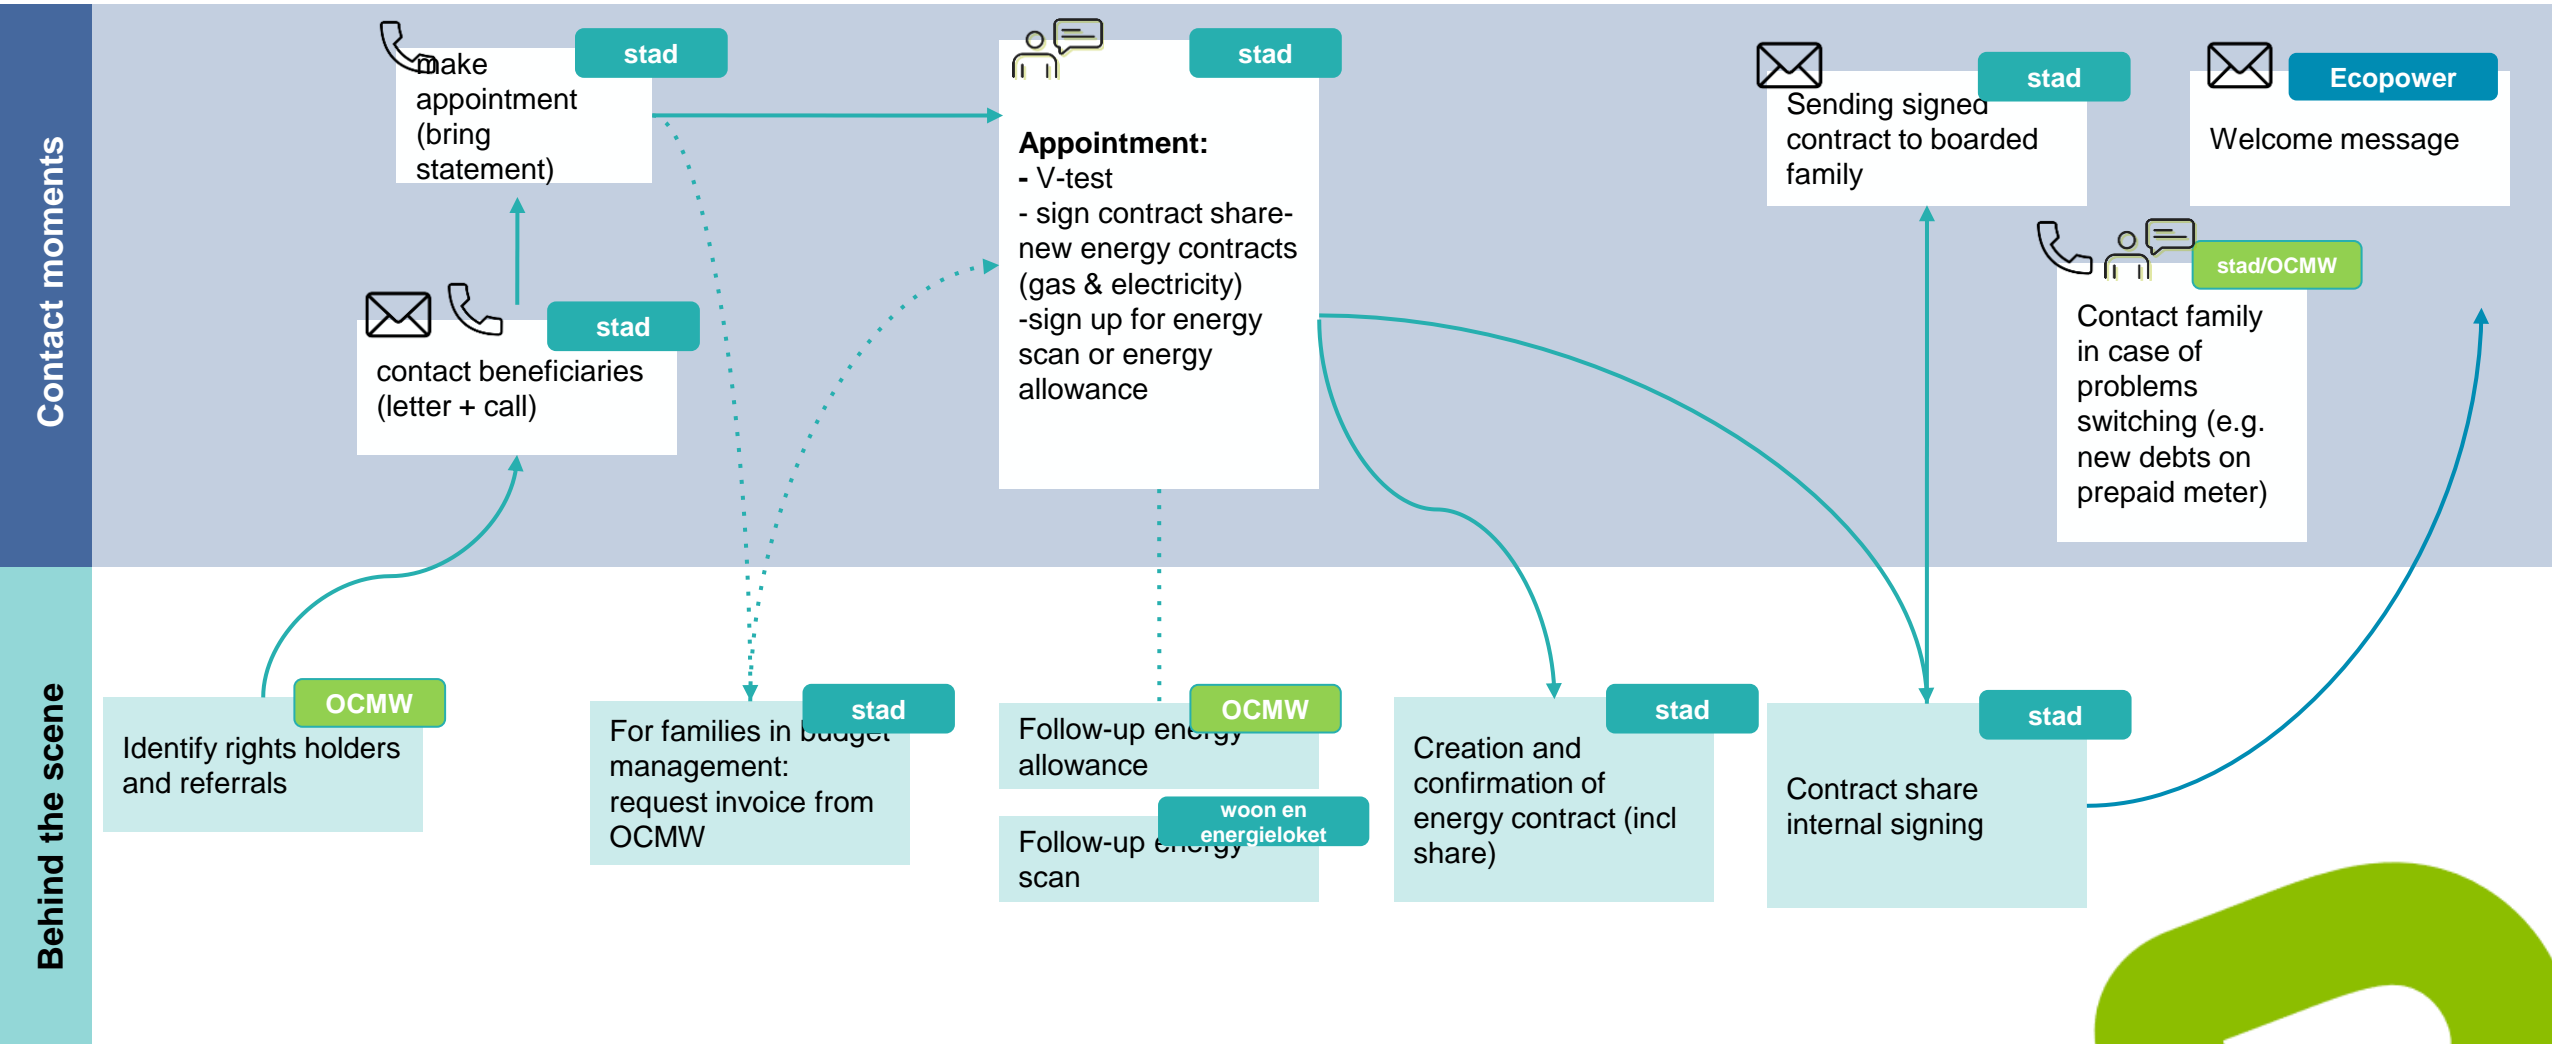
Contact moments

stad
make appointment (bring statement)

stad
contact beneficiaries (letter + call)

stad
Appointment:
- V-test
- sign contract share- new energy contracts (gas & electricity)
-sign up for energy scan or energy allowance

stad
Sending signed contract to boarded family

Ecopower
Welcome message

stad/OCMW
Contact family in case of problems switching (e.g. new debts on prepaid meter)

Behind the scene

OCMW
Identify rights holders and referrals

stad
For families in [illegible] management: request invoice from OCMW

OCMW
Follow-up en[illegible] allowance

woon en energieloket
Follow-up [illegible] scan

stad
Creation and confirmation of energy contract (incl share)

stad
Contract share internal signing